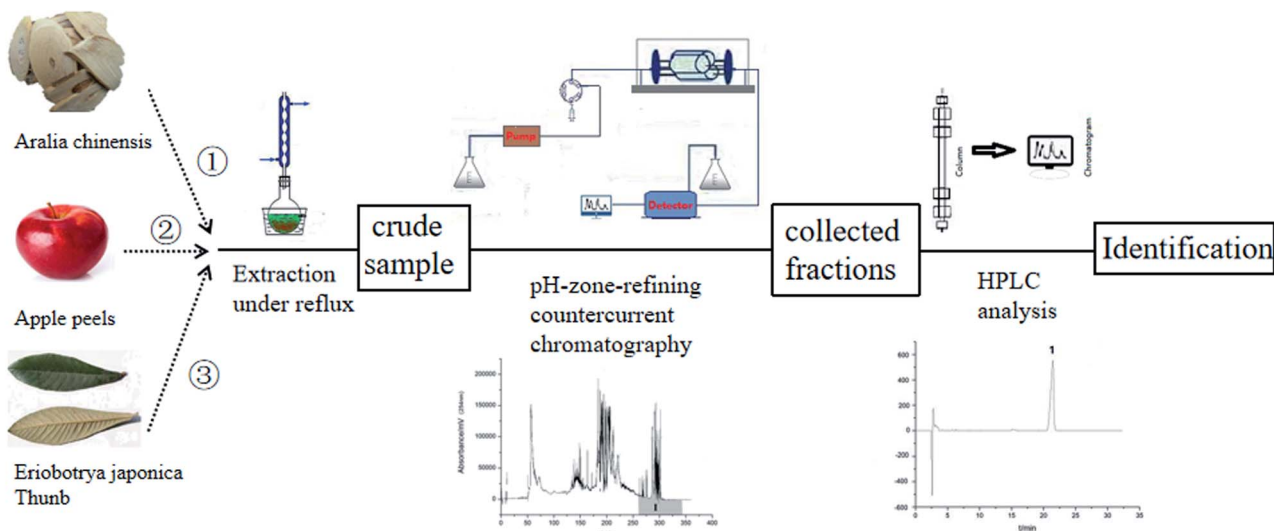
Aralia chinensis

①

②

Apple peels

③

Eriobotrya japonica Thunb

Extraction under reflux

crude sample

Pump

Detector

pH-zone-refining countercurrent chromatography

Absorbance/mV (254nm)

200000

150000

100000

50000

0

0 50 100 150 200 250 300 350 400

I

collected fractions

Column

Chromatogram

HPLC analysis

1

600

400

200

0

-200

-400

-600

0 5 10 15 20 25 30 35

t/min

Identification